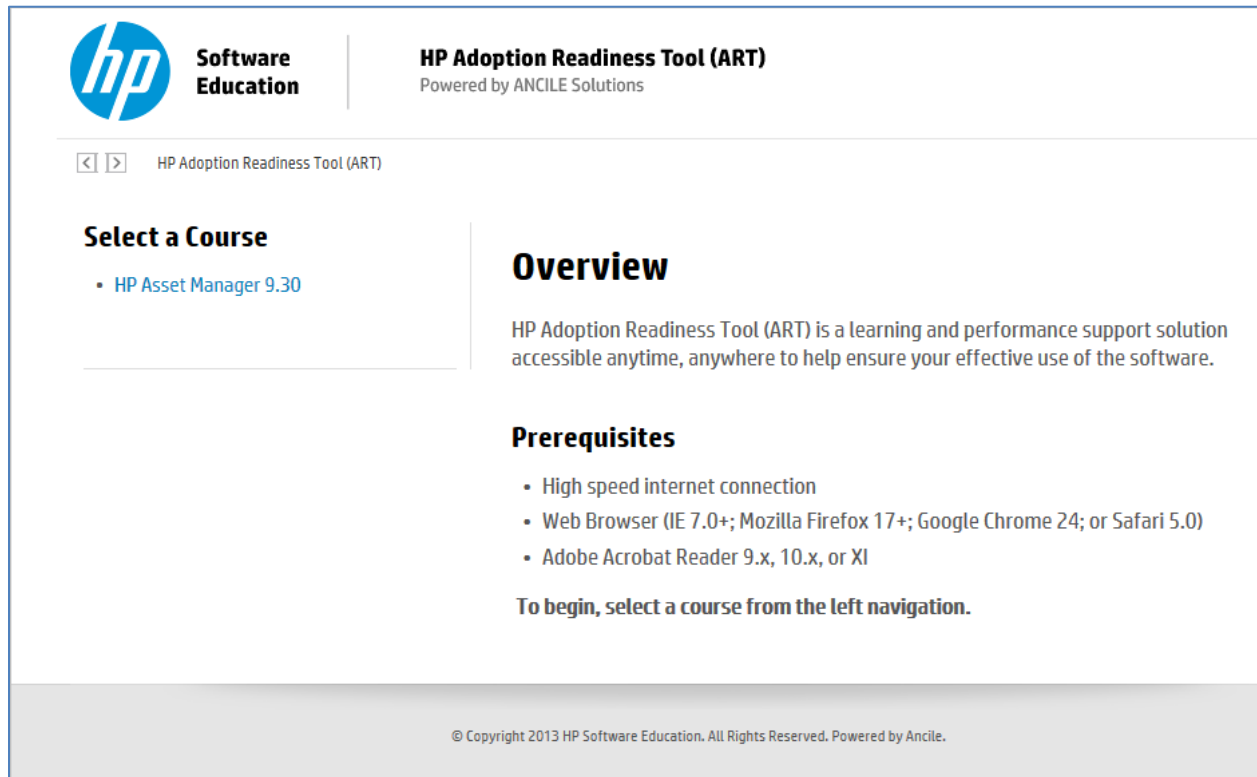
hp

Software Education

HP Adoption Readiness Tool (ART)
Powered by ANCILE Solutions

< > HP Adoption Readiness Tool (ART)

Select a Course

• HP Asset Manager 9.30

Overview

HP Adoption Readiness Tool (ART) is a learning and performance support solution accessible anytime, anywhere to help ensure your effective use of the software.

Prerequisites

• High speed internet connection
• Web Browser (IE 7.0+; Mozilla Firefox 17+; Google Chrome 24; or Safari 5.0)
• Adobe Acrobat Reader 9.x, 10.x, or XI

To begin, select a course from the left navigation.

© Copyright 2013 HP Software Education. All Rights Reserved. Powered by Ancile.